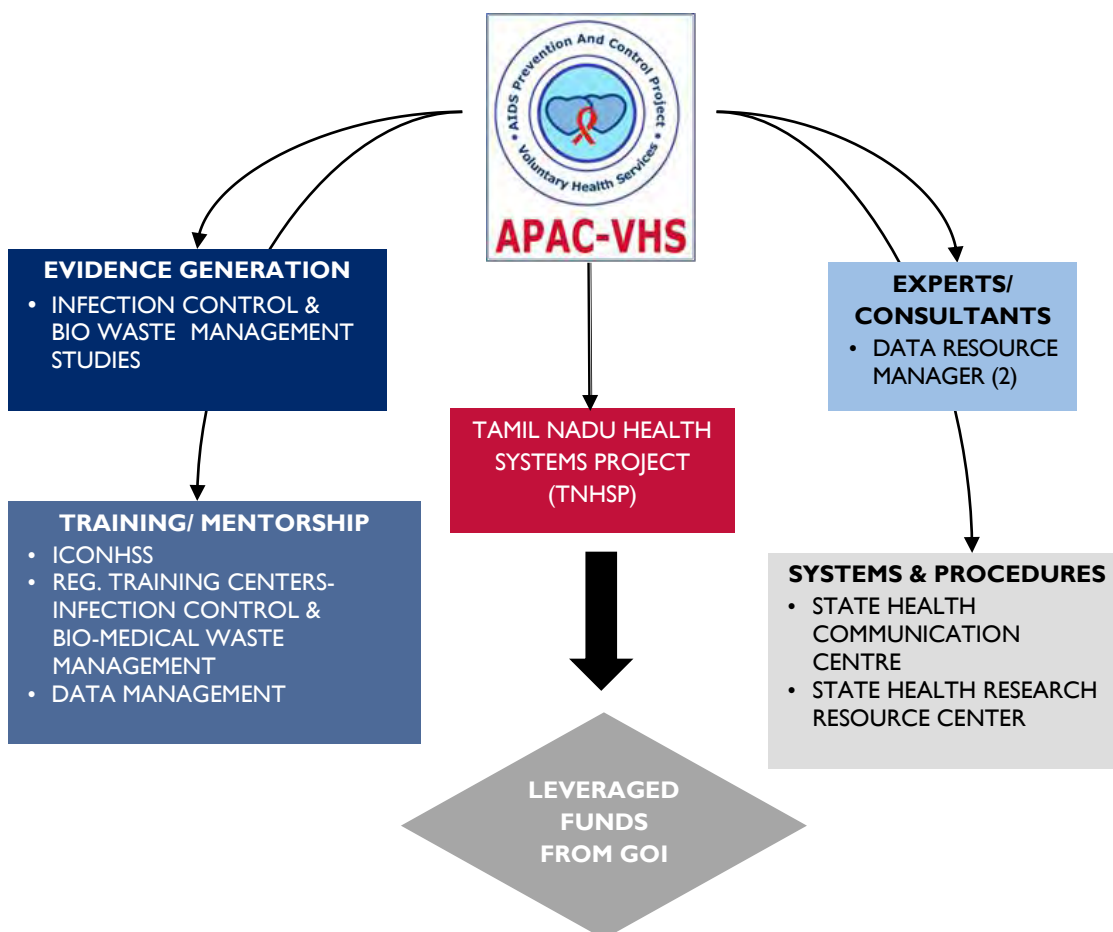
AIDS Prevention And Control Project
Voluntary Health Services
APAC-VHS

EVIDENCE GENERATION
• INFECTION CONTROL & BIO WASTE MANAGEMENT STUDIES

TRAINING/ MENTORSHIP
• ICONHSS
• REG. TRAINING CENTERS-INFECTION CONTROL & BIO-MEDICAL WASTE MANAGEMENT
• DATA MANAGEMENT

TAMIL NADU HEALTH SYSTEMS PROJECT (TNHSP)

LEVERAGED FUNDS FROM GOI

EXPERTS/ CONSULTANTS
• DATA RESOURCE MANAGER (2)

SYSTEMS & PROCEDURES
• STATE HEALTH COMMUNICATION CENTRE
• STATE HEALTH RESEARCH RESOURCE CENTER